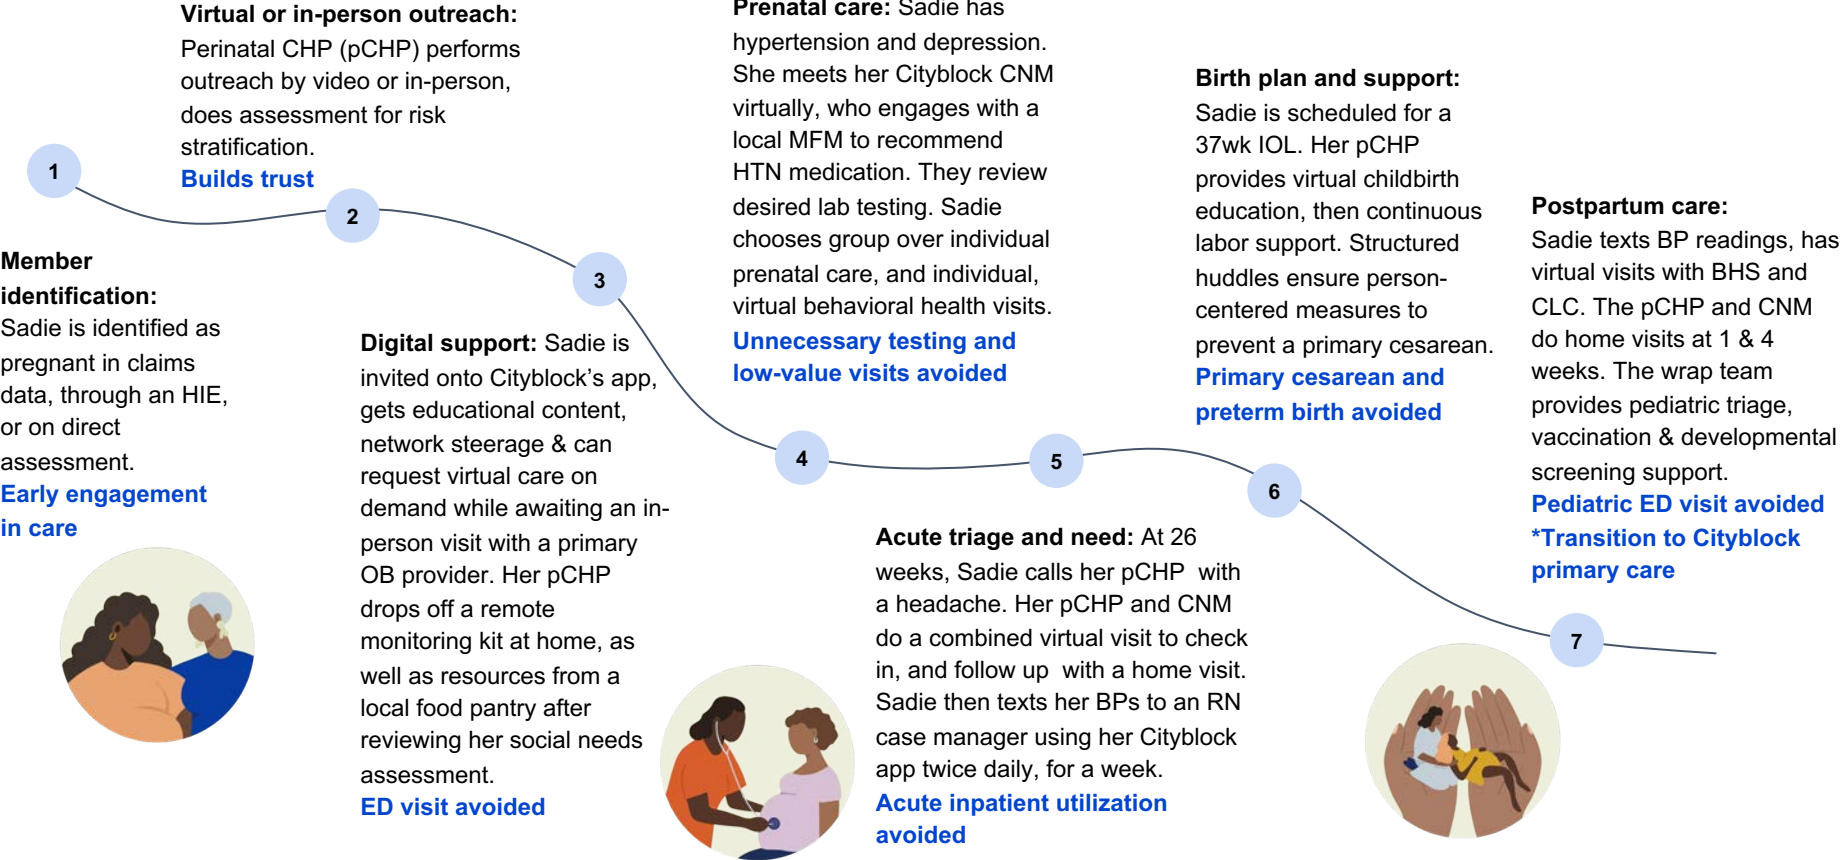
1

Member identification: Sadie is identified as pregnant in claims data, through an HIE, or on direct assessment.
Early engagement in care

2

Virtual or in-person outreach: Perinatal CHP (pCHP) performs outreach by video or in-person, does assessment for risk stratification.
Builds trust

3

Digital support: Sadie is invited onto Cityblock's app, gets educational content, network steerage & can request virtual care on demand while awaiting an in-person visit with a primary OB provider. Her pCHP drops off a remote monitoring kit at home, as well as resources from a local food pantry after reviewing her social needs assessment.
ED visit avoided

4

Prenatal care: Sadie has hypertension and depression. She meets her Cityblock CNM virtually, who engages with a local MFM to recommend HTN medication. They review desired lab testing. Sadie chooses group over individual prenatal care, and individual, virtual behavioral health visits.
Unnecessary testing and low-value visits avoided

5

Acute triage and need: At 26 weeks, Sadie calls her pCHP with a headache. Her pCHP and CNM do a combined virtual visit to check in, and follow up with a home visit. Sadie then texts her BPs to an RN case manager using her Cityblock app twice daily, for a week.
Acute inpatient utilization avoided

6

Birth plan and support: Sadie is scheduled for a 37wk IOL. Her pCHP provides virtual childbirth education, then continuous labor support. Structured huddles ensure person-centered measures to prevent a primary cesarean.
Primary cesarean and preterm birth avoided

7

Postpartum care: Sadie texts BP readings, has virtual visits with BHS and CLC. The pCHP and CNM do home visits at 1 & 4 weeks. The wrap team provides pediatric triage, vaccination & developmental screening support.
Pediatric ED visit avoided
*Transition to Cityblock primary care